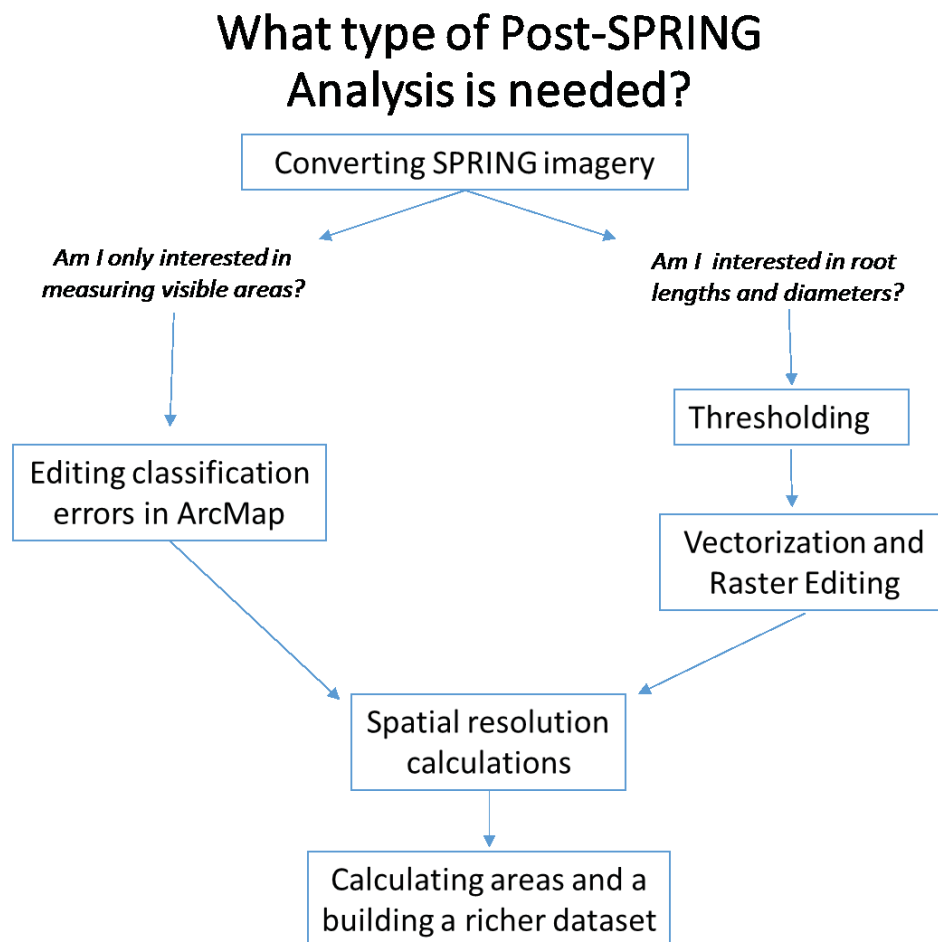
What type of Post-SPRING Analysis is needed?

Converting SPRING imagery

Am I only interested in measuring visible areas?

Am I interested in root lengths and diameters?

Thresholding

Editing classification errors in ArcMap

Vectorization and Raster Editing

Spatial resolution calculations

Calculating areas and a building a richer dataset